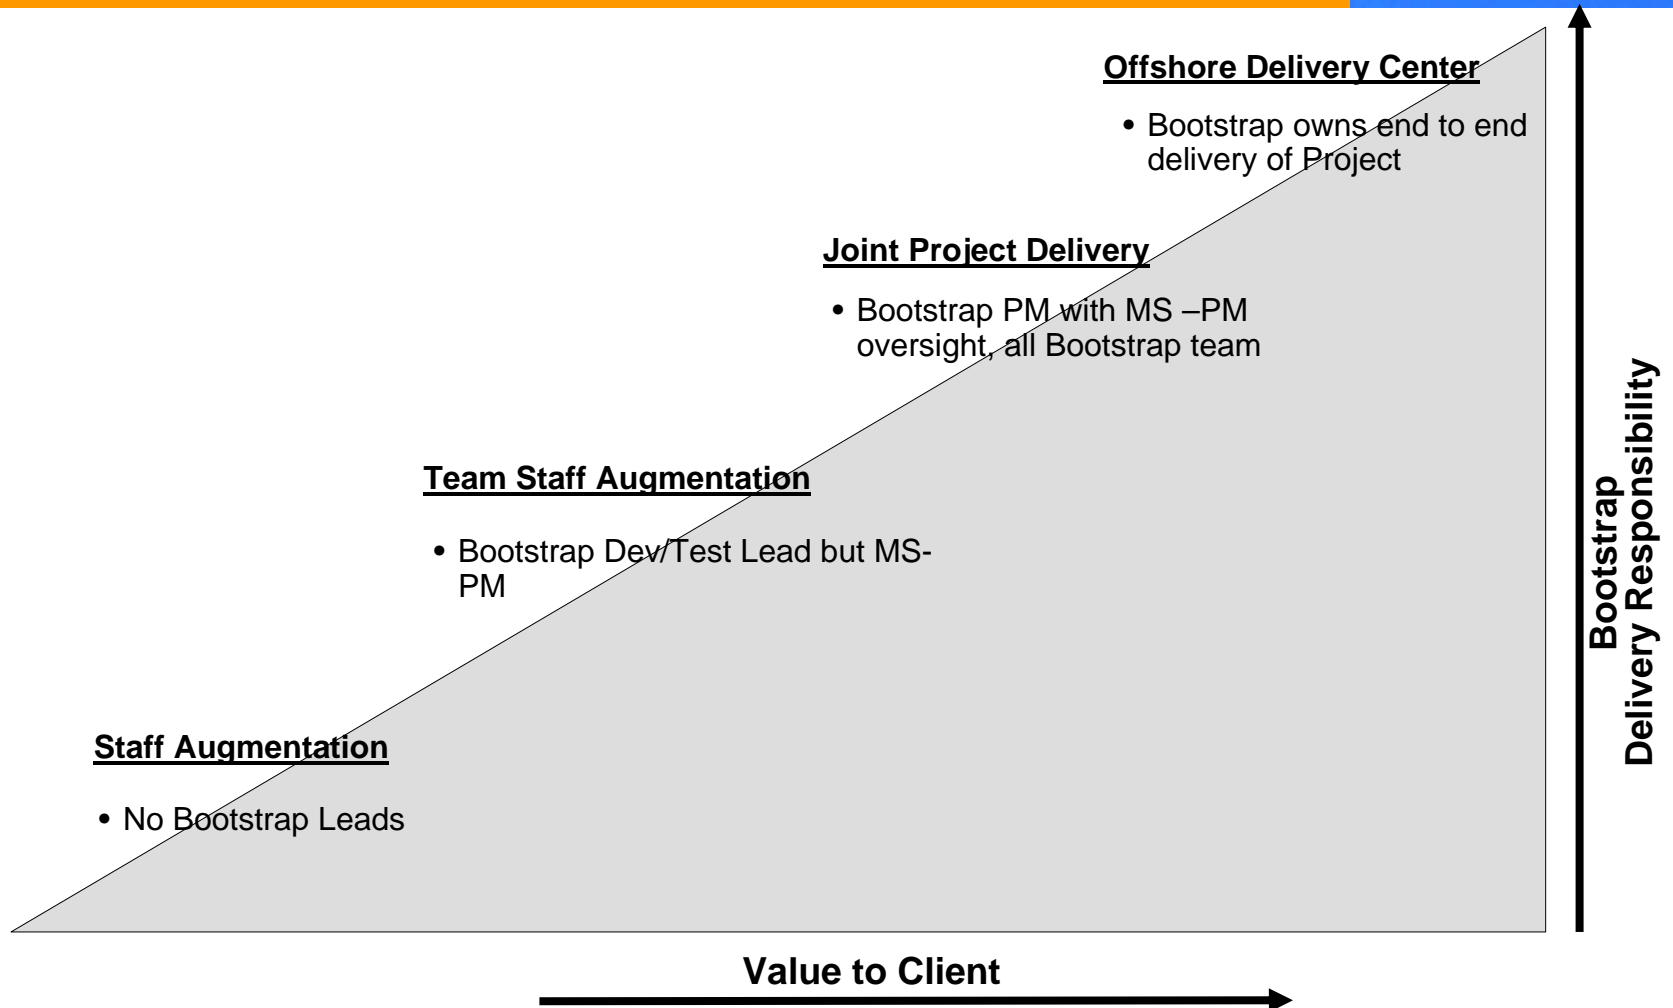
Offshore Delivery Center

• Bootstrap owns end to end delivery of Project

Joint Project Delivery

• Bootstrap PM with MS –PM oversight, all Bootstrap team

Team Staff Augmentation

• Bootstrap Dev/Test Lead but MS-PM

Staff Augmentation

• No Bootstrap Leads

Bootstrap Delivery Responsibility

Value to Client